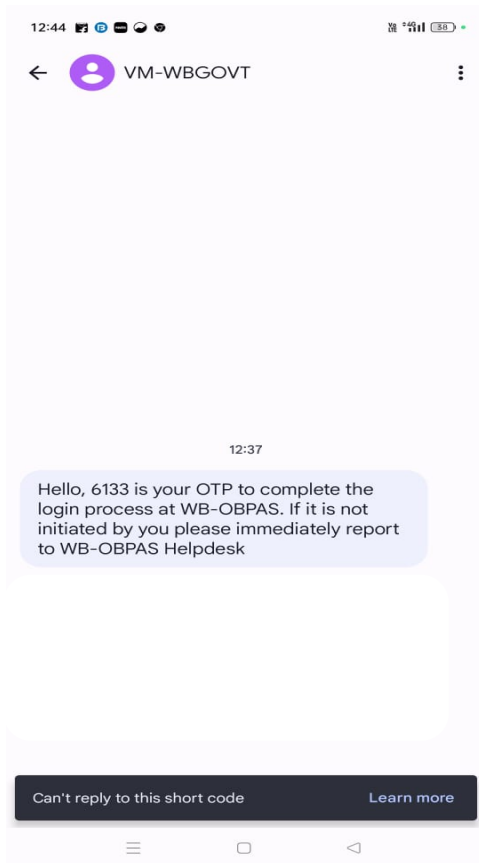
12:44

38

VM-WBGOVT

12:37

Hello, 6133 is your OTP to complete the login process at WB-OBPAS. If it is not initiated by you please immediately report to WB-OBPAS Helpdesk

Can't reply to this short code

Learn more